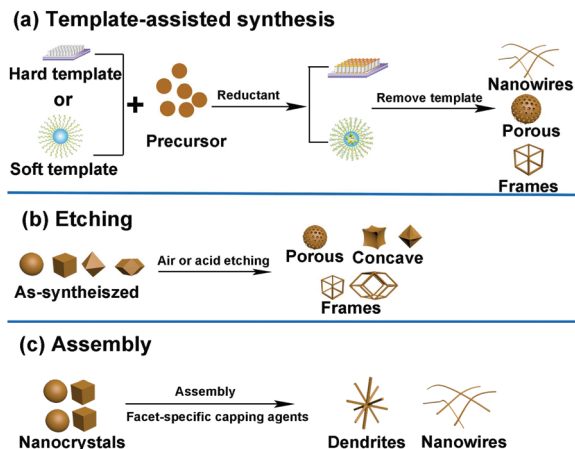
(a) Template-assisted synthesis

Hard template
or
Soft template

+

Precursor

Reductant

Remove template

Nanowires
Porous
Frames

(b) Etching

As-syntheizsed

Air or acid etching

Porous Concave
Frames

(c) Assembly

Nanocrystals

Assembly
Facet-specific capping agents

Dendrites Nanowires